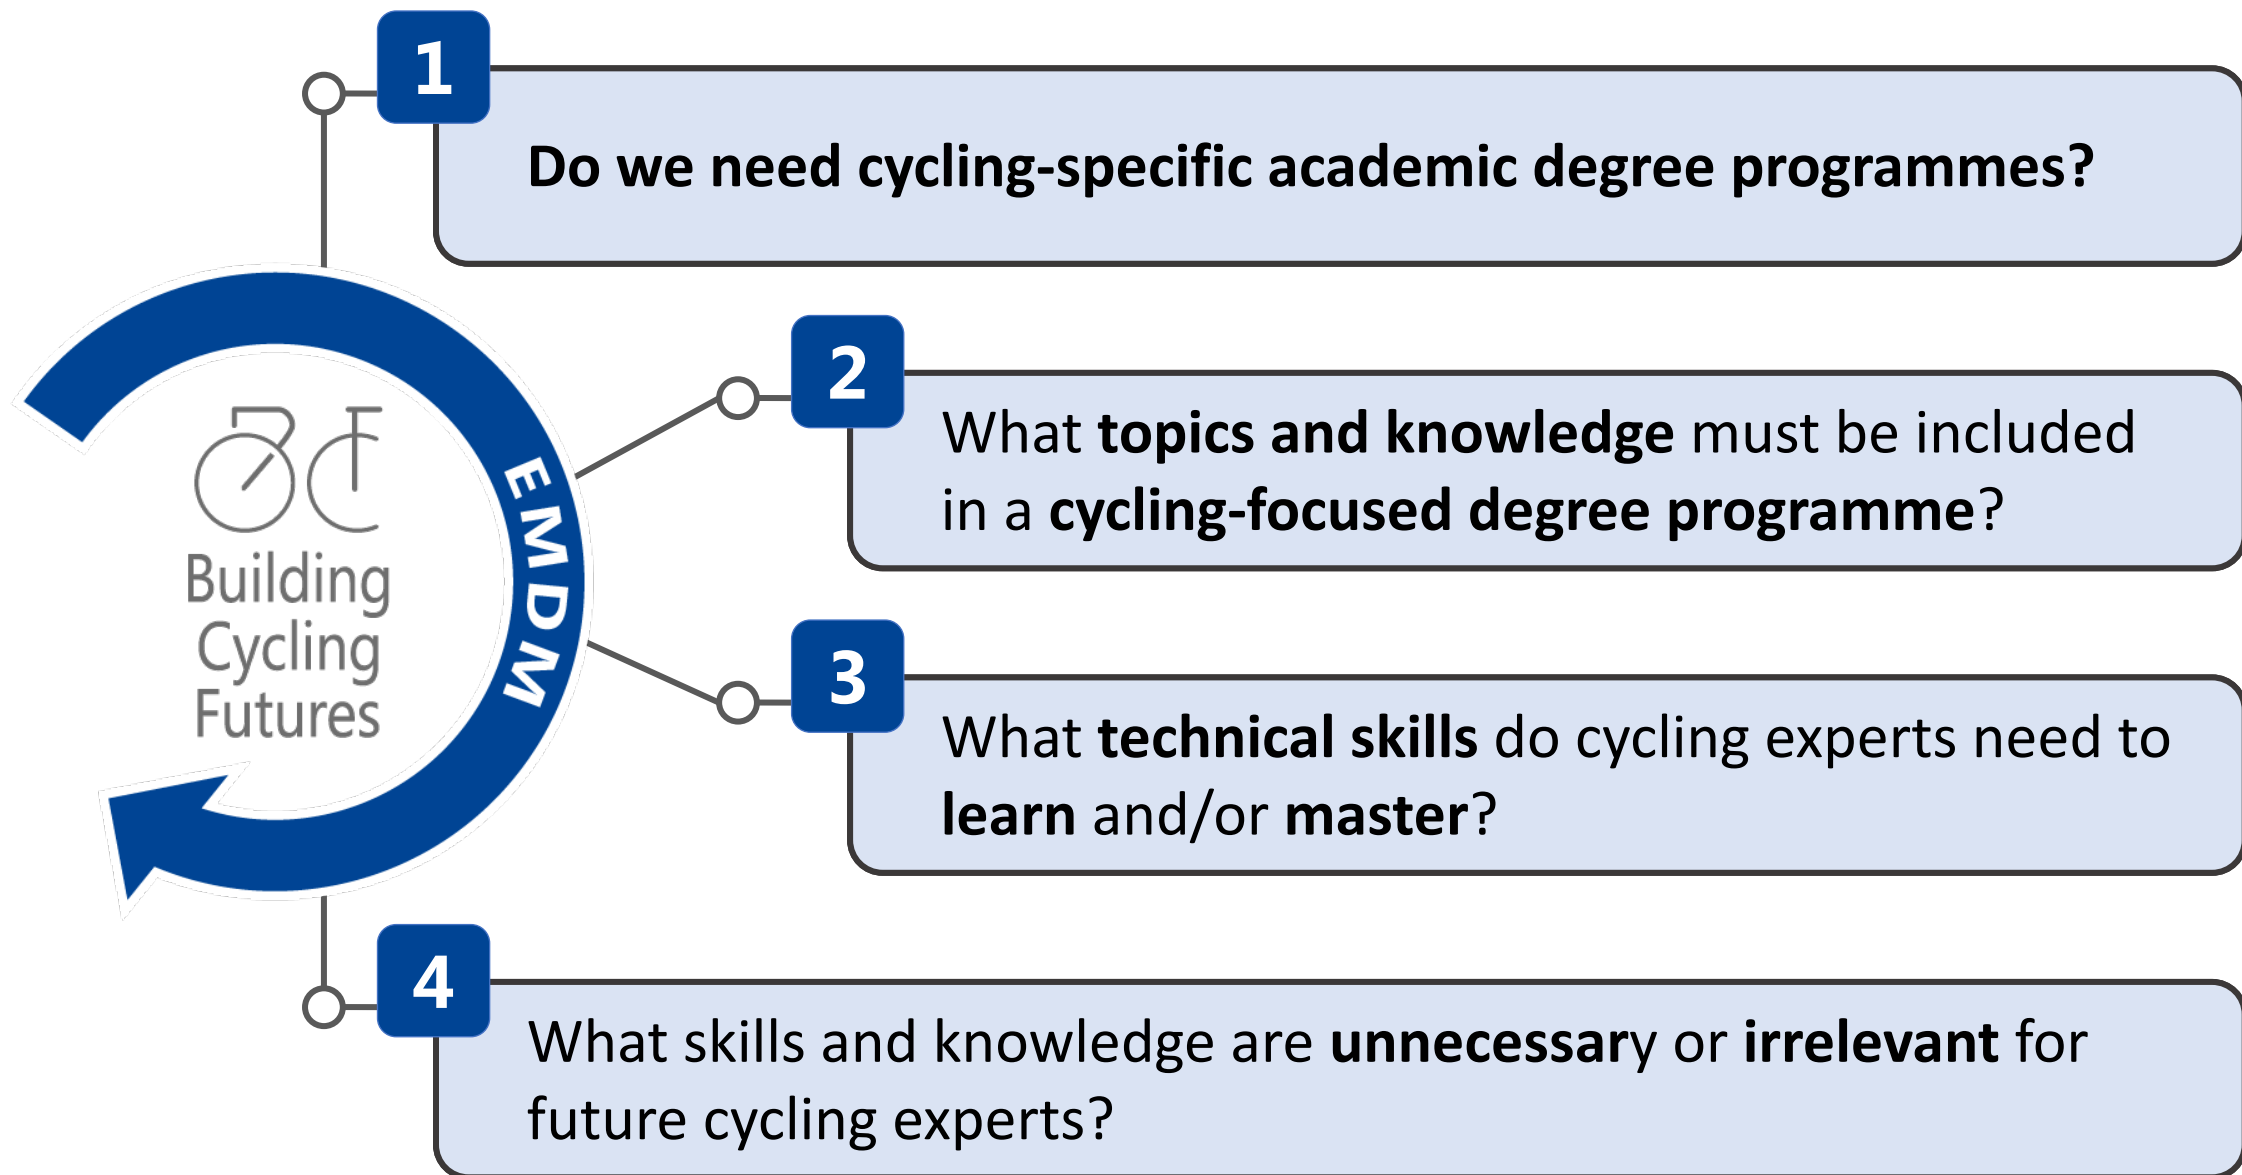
Building Cycling Futures

EMDM

1

Do we need cycling-specific academic degree programmes?

2

What topics and knowledge must be included in a cycling-focused degree programme?

3

What technical skills do cycling experts need to learn and/or master?

4

What skills and knowledge are unnecessary or irrelevant for future cycling experts?